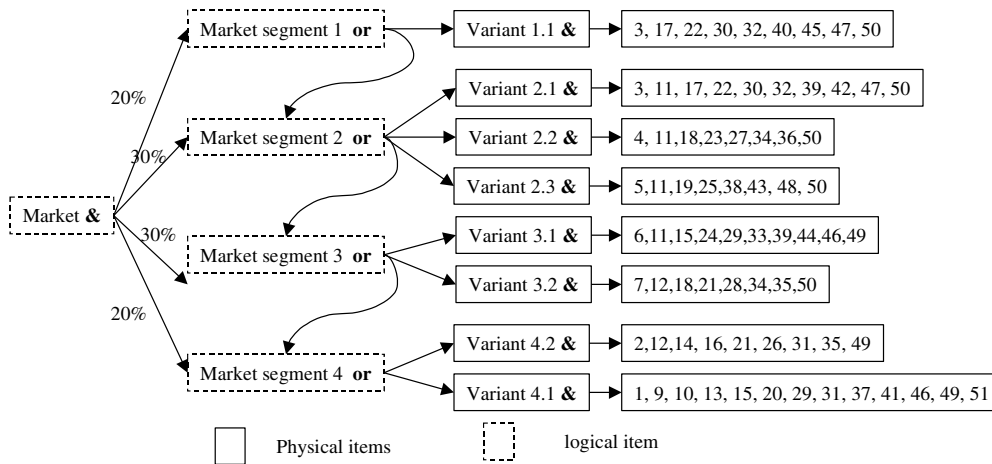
Market &

20%

30%

30%

20%

Market segment 1 **or**

Variant 1.1 **&**

3, 17, 22, 30, 32, 40, 45, 47, 50

Market segment 2 **or**

Variant 2.1 **&**

3, 11, 17, 22, 30, 32, 39, 42, 47, 50

Variant 2.2 **&**

4, 11,18,23,27,34,36,50

Variant 2.3 **&**

5,11,19,25,38,43, 48, 50

Market segment 3 **or**

Variant 3.1 **&**

6,11,15,24,29,33,39,44,46,49

Variant 3.2 **&**

7,12,18,21,28,34,35,50

Market segment 4 **or**

Variant 4.2 **&**

2,12,14, 16, 21, 26, 31, 35, 49

Variant 4.1 **&**

1, 9, 10, 13, 15, 20, 29, 31, 37, 41, 46, 49, 51

Physical items

logical item